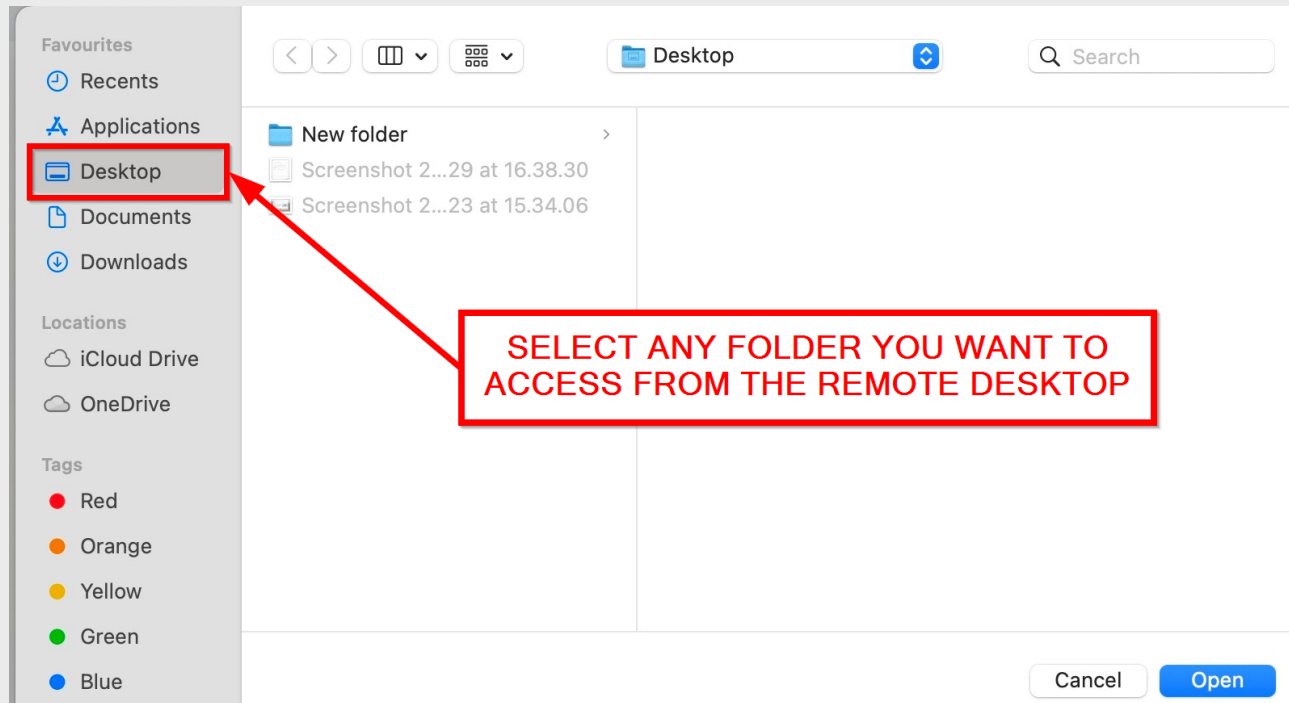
Favourites
Recents
Applications
Desktop
Documents
Downloads

Locations
iCloud Drive
OneDrive

Tags
Red
Orange
Yellow
Green
Blue

Desktop

Search

New folder
Screenshot 2...29 at 16.38.30
Screenshot 2...23 at 15.34.06

SELECT ANY FOLDER YOU WANT TO ACCESS FROM THE REMOTE DESKTOP

Cancel
Open